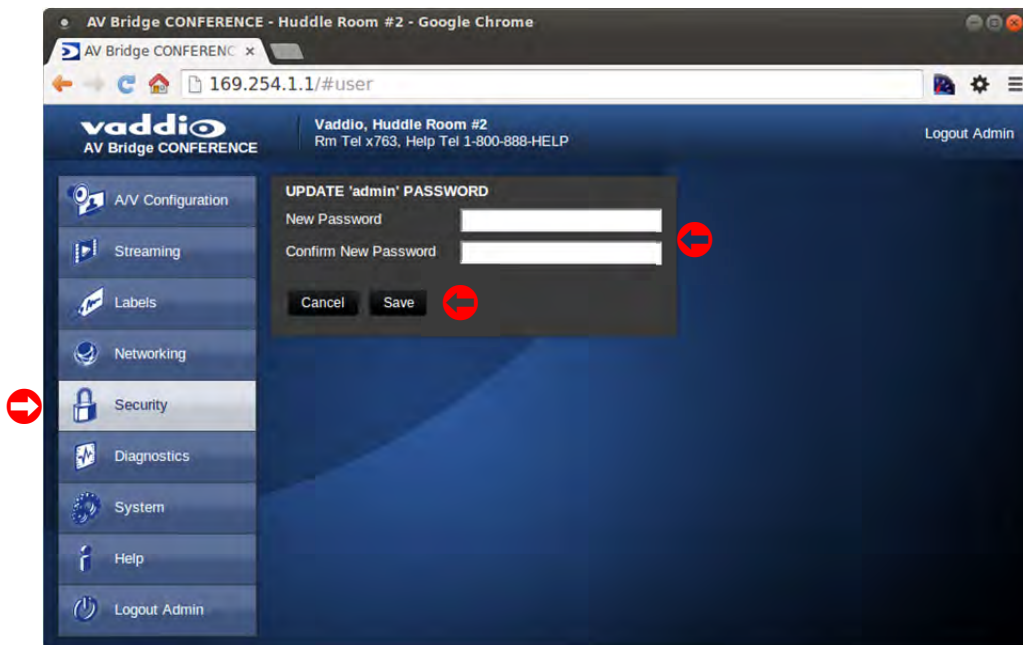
AV Bridge CONFERENCE - Huddle Room #2 - Google Chrome

AV Bridge CONFERENC ×

169.254.1.1/#user

vaddio
AV Bridge CONFERENCE

Vaddio, Huddle Room #2
Rm Tel x763, Help Tel 1-800-888-HELP

Logout Admin

A/V Configuration
Streaming
Labels
Networking
Security
Diagnostics
System
Help
Logout Admin

UPDATE 'admin' PASSWORD
New Password
Confirm New Password
Cancel
Save